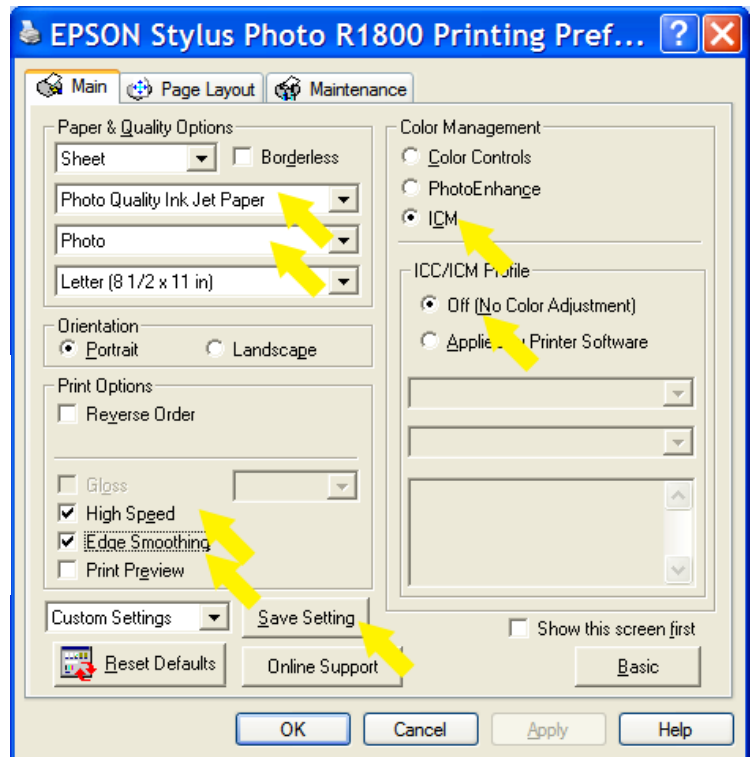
EPSON Stylus Photo R1800 Printing Pref...

Main
Page Layout
Maintenance

Paper & Quality Options
Sheet
Borderless
Photo Quality Ink Jet Paper
Photo
Letter (8 1/2 x 11 in)

Orientation
Portrait
Landscape

Print Options
Reverse Order
Gloss
High Speed
Edge Smoothing
Print Preview

Custom Settings
Save Setting
Reset Defaults
Online Support

Color Management
Color Controls
PhotoEnhance
ICM

ICC/ICM Profile
Off (No Color Adjustment)
Applie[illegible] Printer Software

Show this screen first
Basic

OK
Cancel
Apply
Help